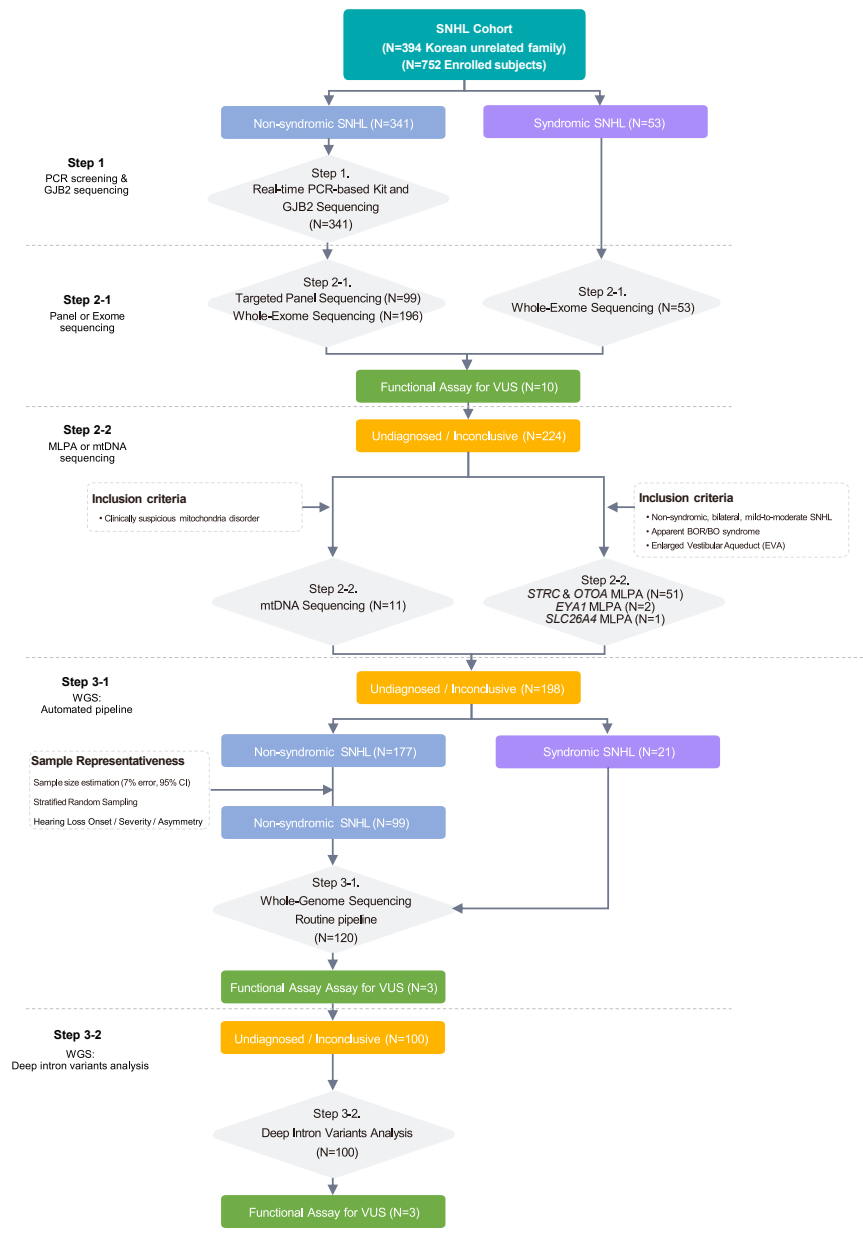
SNHL Cohort
(N=394 Korean unrelated family)
(N=752 Enrolled subjects)

Non-syndromic SNHL (N=341)

Syndromic SNHL (N=53)

Step 1
PCR screening & GJB2 sequencing

Step 1.
Real-time PCR-based Kit and GJB2 Sequencing
(N=341)

Step 2-1
Panel or Exome sequencing

Step 2-1.
Targeted Panel Sequencing (N=99)
Whole-Exome Sequencing (N=196)

Step 2-1.
Whole-Exome Sequencing (N=53)

Functional Assay for VUS (N=10)

Step 2-2
MLPA or mtDNA sequencing

Undiagnosed / Inconclusive (N=224)

Inclusion criteria
• Clinically suspicious mitochondria disorder

Inclusion criteria
• Non-syndromic, bilateral, mild-to-moderate SNHL
• Apparent BOR/BO syndrome
• Enlarged Vestibular Aqueduct (EVA)

Step 2-2.
mtDNA Sequencing (N=11)

Step 2-2.
*STRC* & *OTOA* MLPA (N=51)
*EYA1* MLPA (N=2)
*SLC26A4* MLPA (N=1)

Step 3-1
WGS:
Automated pipeline

Undiagnosed / Inconclusive (N=198)

Non-syndromic SNHL (N=177)

Syndromic SNHL (N=21)

Sample Representativeness
Sample size estimation (7% error, 95% CI)
Stratified Random Sampling
Hearing Loss Onset / Severity / Asymmetry

Non-syndromic SNHL (N=99)

Step 3-1.
Whole-Genome Sequencing
Routine pipeline
(N=120)

Functional Assay Assay for VUS (N=3)

Step 3-2
WGS:
Deep intron variants analysis

Undiagnosed / Inconclusive (N=100)

Step 3-2.
Deep Intron Variants Analysis
(N=100)

Functional Assay for VUS (N=3)